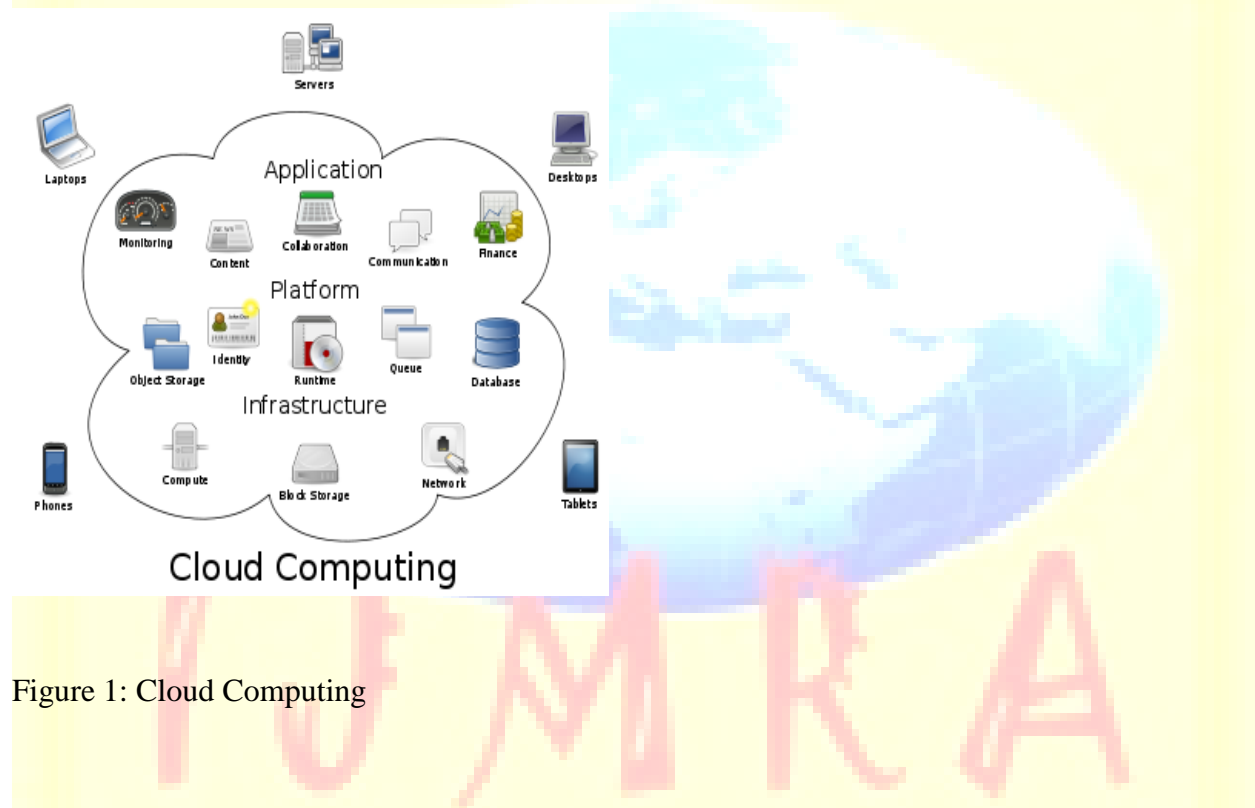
Servers

Laptops

Desktops

Application

Monitoring

Content

Collaboration

Communication

Finance

Platform

Identity

Object Storage

Runtime

Queue

Database

Infrastructure

Compute

Block Storage

Network

Phones

Tablets

Cloud Computing

IJMRA

Figure 1: Cloud Computing